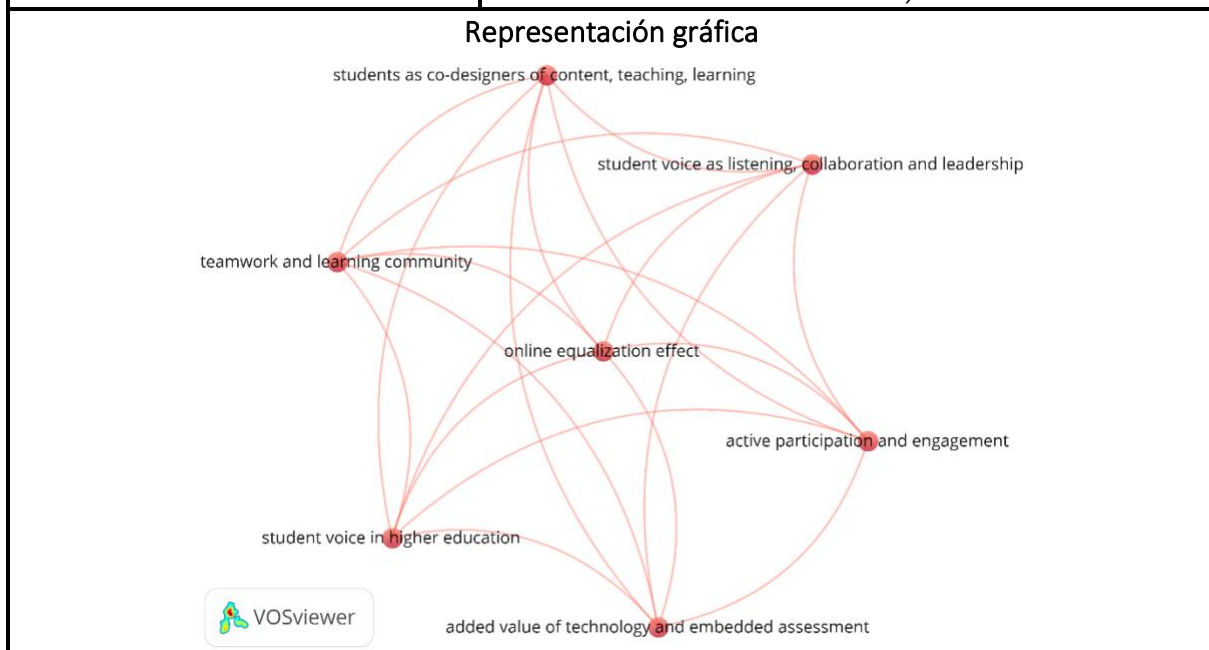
Representación gráfica

students as co-designers of content, teaching, learning

student voice as listening, collaboration and leadership

teamwork and learning community

online equalization effect

active participation and engagement

student voice in higher education

VOSviewer

added value of technology and embedded assessment